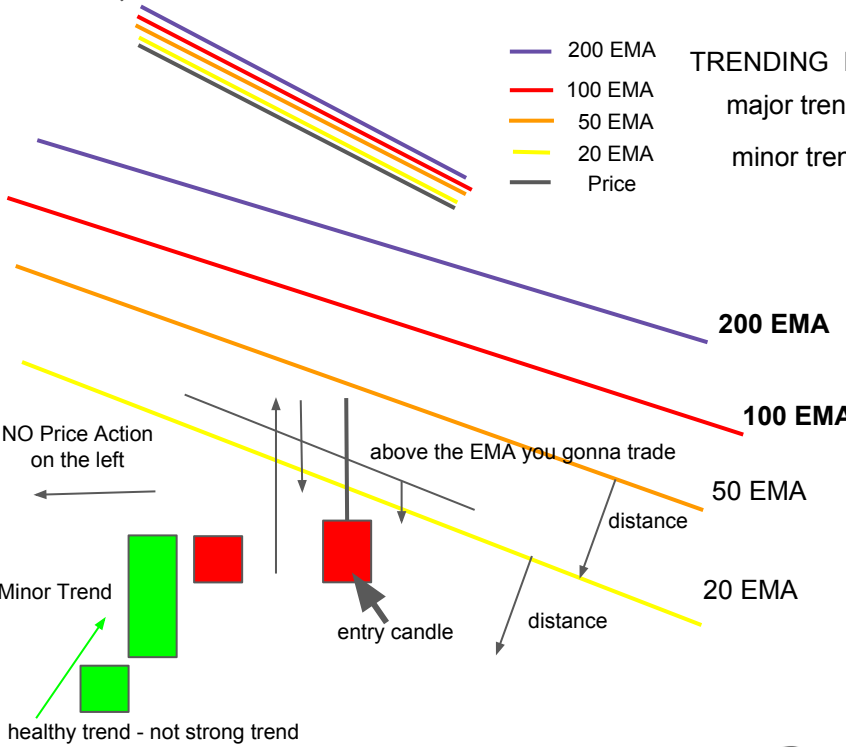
200 EMA
100 EMA
50 EMA
20 EMA
Price

TRENDING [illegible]
major tren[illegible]
minor tren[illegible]

200 EMA
100 EMA
50 EMA
20 EMA

NO Price Action on the left

above the EMA you gonna trade

distance

distance

Minor Trend

entry candle

healthy trend - not strong trend